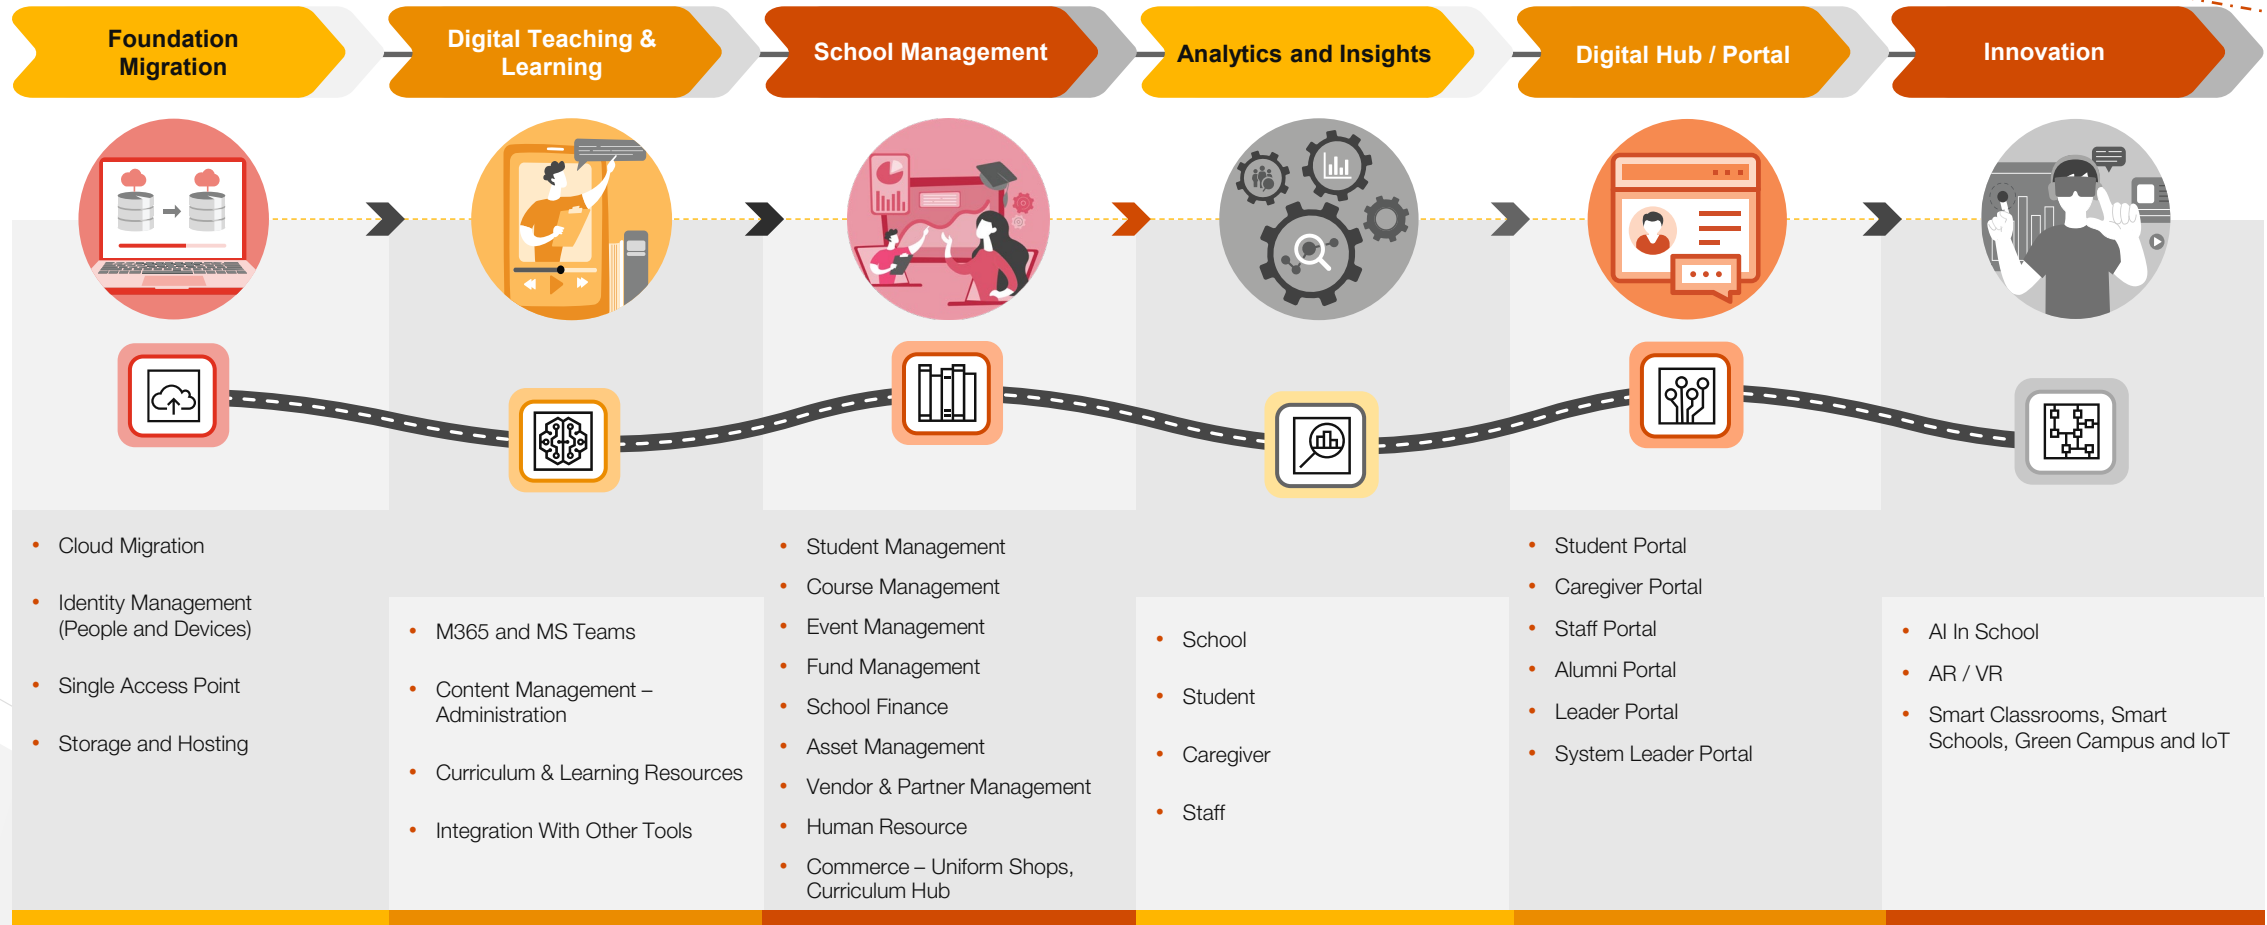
Foundation Migration

Digital Teaching & Learning

School Management

Analytics and Insights

Digital Hub / Portal

Innovation

• Cloud Migration
• Identity Management (People and Devices)
• Single Access Point
• Storage and Hosting

• M365 and MS Teams
• Content Management – Administration
• Curriculum & Learning Resources
• Integration With Other Tools

• Student Management
• Course Management
• Event Management
• Fund Management
• School Finance
• Asset Management
• Vendor & Partner Management
• Human Resource
• Commerce – Uniform Shops, Curriculum Hub

• School
• Student
• Caregiver
• Staff

• Student Portal
• Caregiver Portal
• Staff Portal
• Alumni Portal
• Leader Portal
• System Leader Portal

• AI In School
• AR / VR
• Smart Classrooms, Smart Schools, Green Campus and IoT